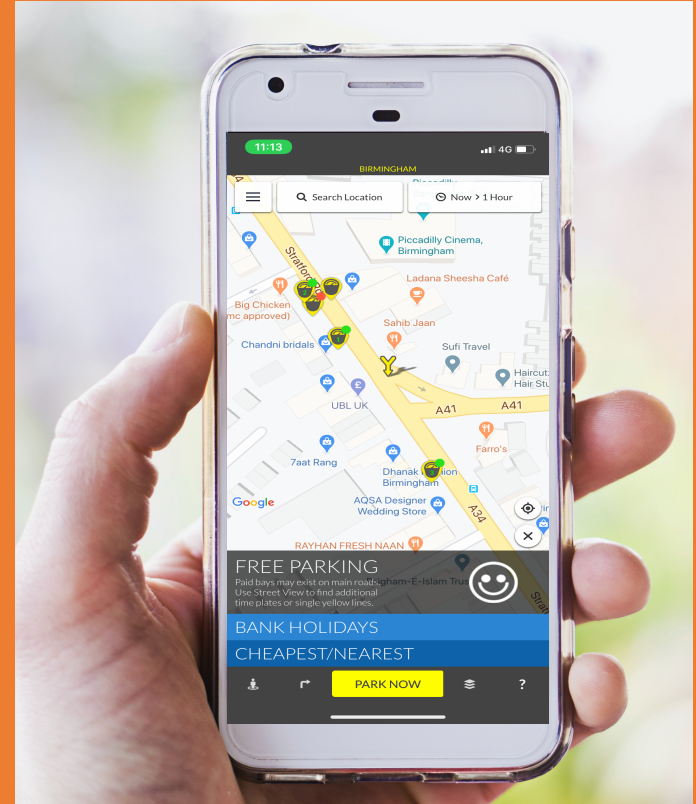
11:13

4G

BIRMINGHAM

Search Location

Now > 1 Hour

Piccadilly

Piccadilly Cinema, Birmingham

Stratford

Ladana Sheesha Café

Big Chicken (hmc approved)

Sahib Jaan

Chandni bridals

Sufi Travel

Haircut Hair Stu

UBL UK

A41

A41

7aat Rang

Farro's

Dhanak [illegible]ion Birmingham

Google

AQSA Designer Wedding Store

A34

RAYHAN FRESH NAAN

FREE PARKING

Paid bays may exist on main roads. Use Street View to find additional time plates or single yellow lines.

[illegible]gham-E-Islam Tru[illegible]

Strat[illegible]

BANK HOLIDAYS

CHEAPEST/NEAREST

PARK NOW

?